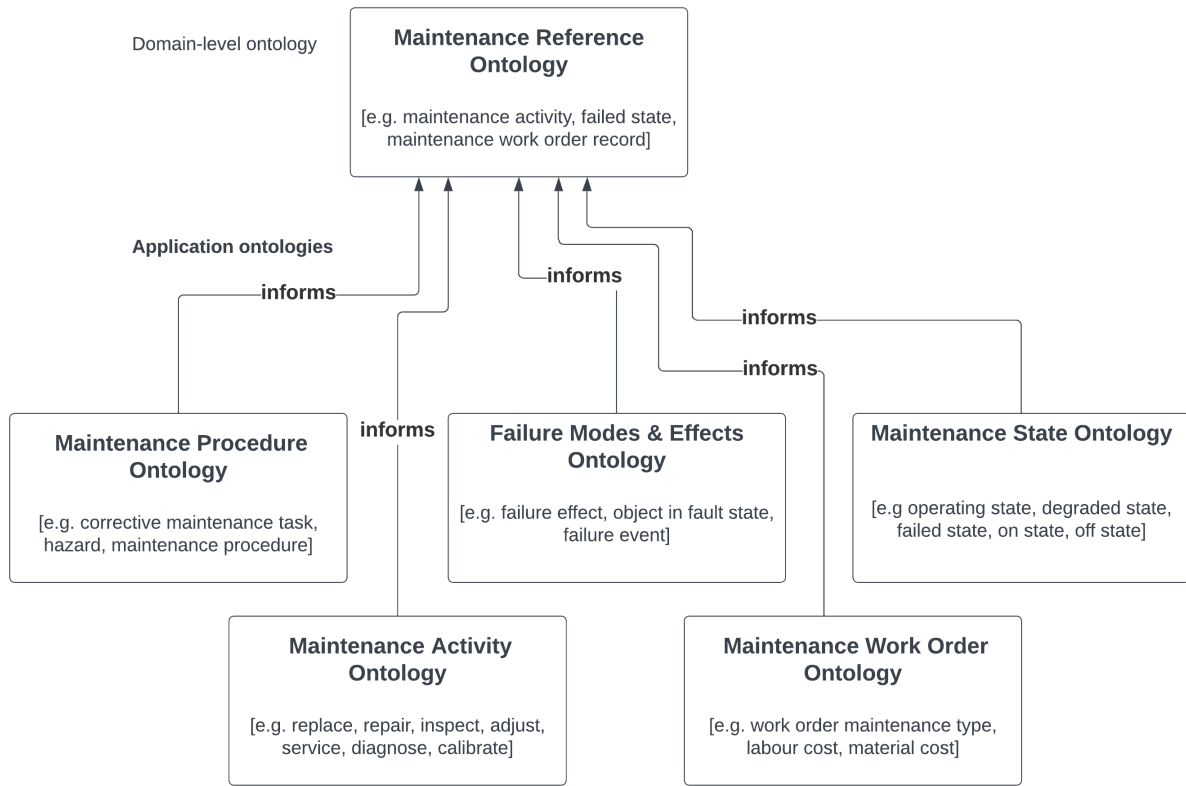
Domain-level ontology

Maintenance Reference Ontology

[e.g. maintenance activity, failed state, maintenance work order record]

Application ontologies

informs

informs

informs

informs

informs

Maintenance Procedure Ontology

[e.g. corrective maintenance task, hazard, maintenance procedure]

Failure Modes & Effects Ontology

[e.g. failure effect, object in fault state, failure event]

Maintenance State Ontology

[e.g operating state, degraded state, failed state, on state, off state]

Maintenance Activity Ontology

[e.g. replace, repair, inspect, adjust, service, diagnose, calibrate]

Maintenance Work Order Ontology

[e.g. work order maintenance type, labour cost, material cost]